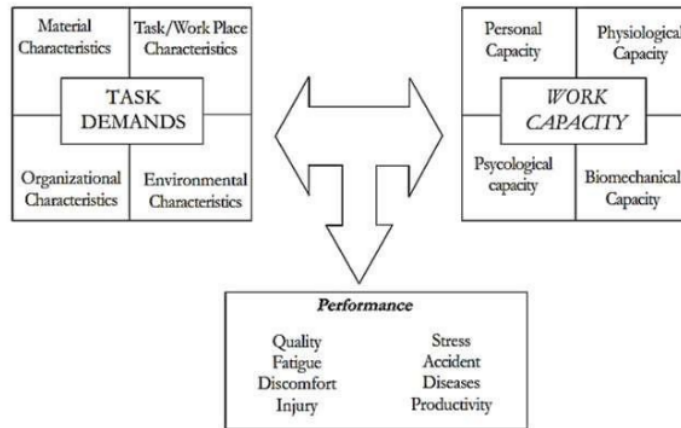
Material Characteristics

Task/Work Place Characteristics

TASK DEMANDS

Organizational Characteristics

Environmental Characteristics

Personal Capacity

Physiological Capacity

WORK CAPACITY

Psycological capacity

Biomechanical Capacity

Performance

Quality
Fatigue
Discomfort
Injury

Stress
Accident
Diseases
Productivity